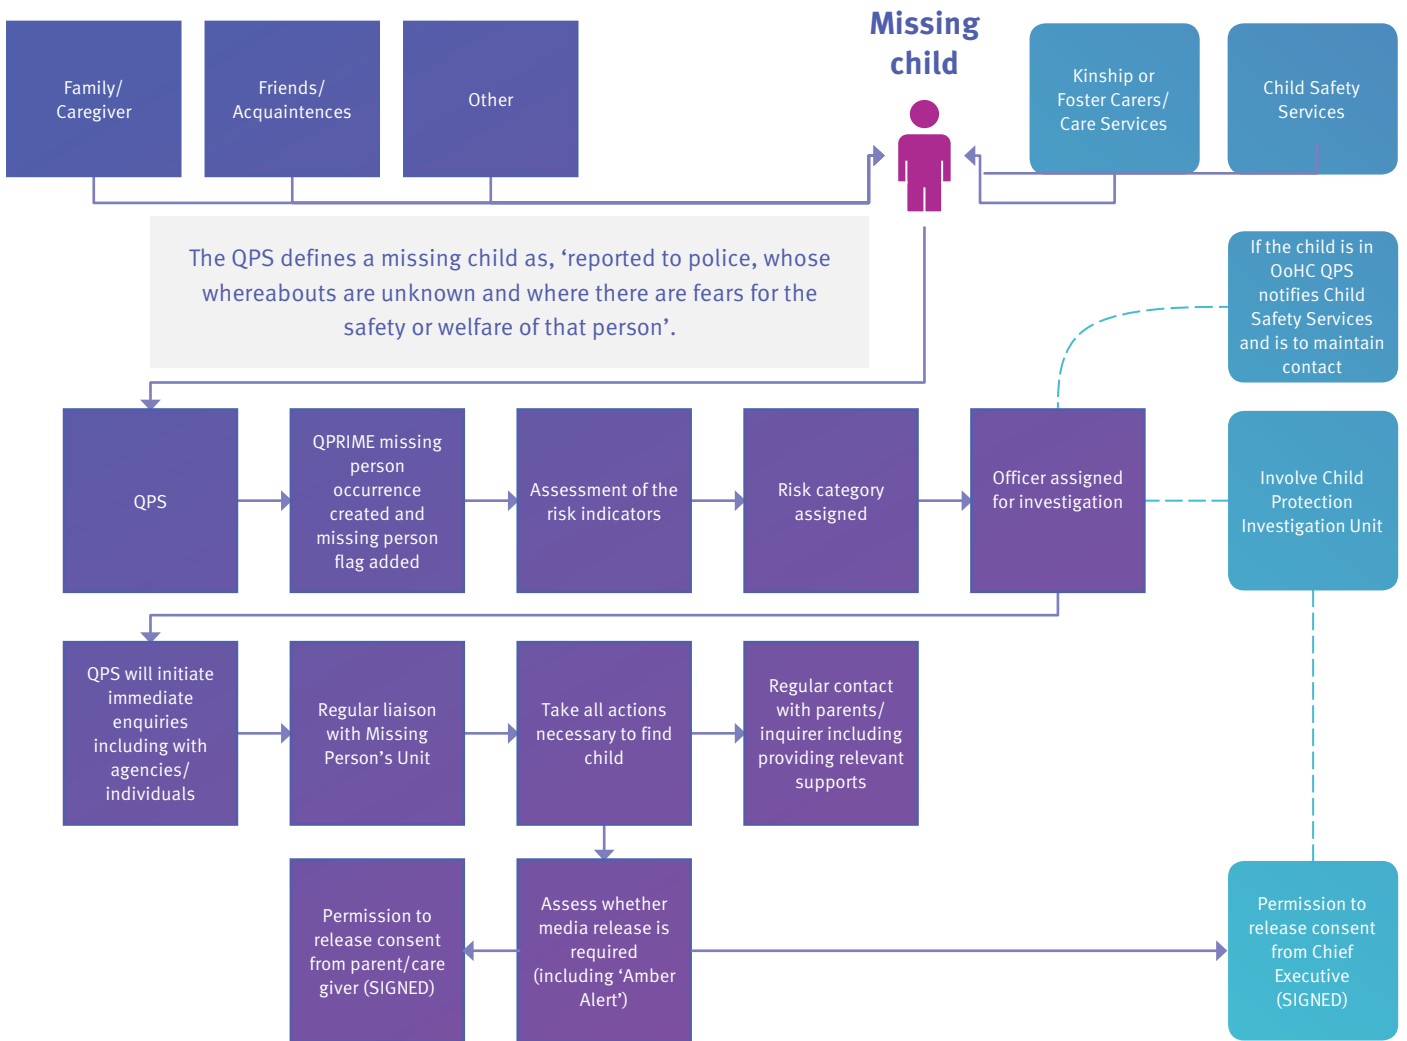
Family/ Caregiver

Friends/ Acquaintences

Other

Missing child

Kinship or Foster Carers/ Care Services

Child Safety Services

The QPS defines a missing child as, ‘reported to police, whose whereabouts are unknown and where there are fears for the safety or welfare of that person’.

If the child is in OoHC QPS notifies Child Safety Services and is to maintain contact

QPS

QPRIME missing person occurrence created and missing person flag added

Assessment of the risk indicators

Risk category assigned

Officer assigned for investigation

Involve Child Protection Investigation Unit

QPS will initiate immediate enquiries including with agencies/ individuals

Regular liaison with Missing Person’s Unit

Take all actions necessary to find child

Regular contact with parents/ inquirer including providing relevant supports

Permission to release consent from parent/care giver (SIGNED)

Assess whether media release is required (including ‘Amber Alert’)

Permission to release consent from Chief Executive (SIGNED)